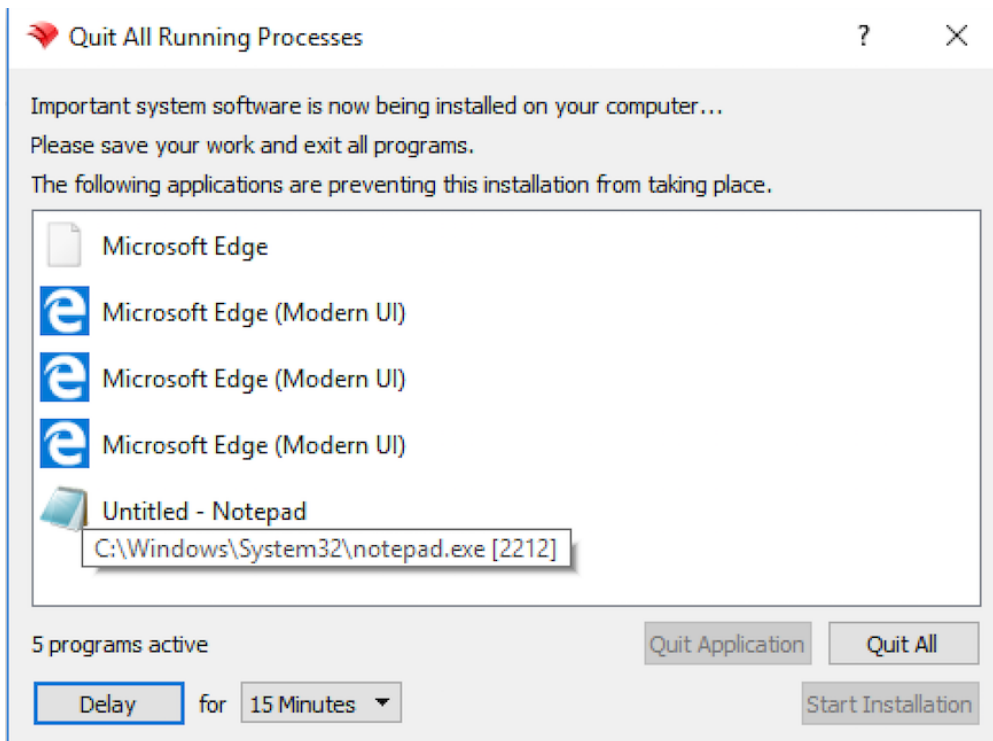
Quit All Running Processes

?

Important system software is now being installed on your computer...

Please save your work and exit all programs.

The following applications are preventing this installation from taking place.

Microsoft Edge

Microsoft Edge (Modern UI)

Microsoft Edge (Modern UI)

Microsoft Edge (Modern UI)

Untitled - Notepad

C:\Windows\System32\notepad.exe [2212]

5 programs active

Quit Application

Quit All

Delay

for

15 Minutes

Start Installation